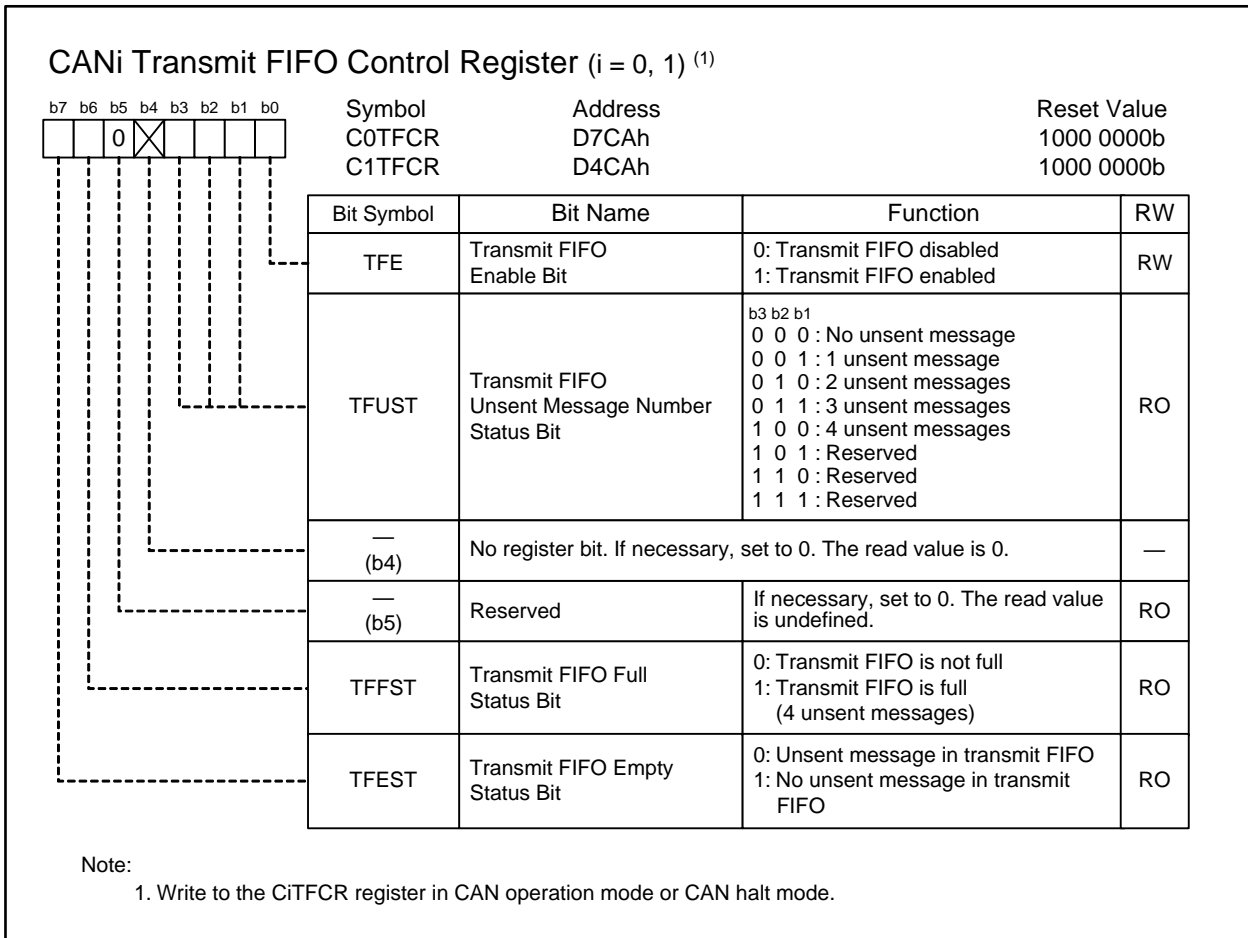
CANi Transmit FIFO Control Register (i = 0, 1) $^{(1)}$

b7 b6 b5 b4 b3 b2 b1 b0

0

| Symbol | Address | Reset Value |
|---|---|---|
| C0TFCR | D7CAh | 1000 0000b |
| C1TFCR | D4CAh | 1000 0000b |

| Bit Symbol | Bit Name | Function | RW |
|---|---|---|---|
| TFE | Transmit FIFO Enable Bit | 0: Transmit FIFO disabled<br>1: Transmit FIFO enabled | RW |
| TFUST | Transmit FIFO Unsent Message Number Status Bit | b3 b2 b1<br>0 0 0 : No unsent message<br>0 0 1 : 1 unsent message<br>0 1 0 : 2 unsent messages<br>0 1 1 : 3 unsent messages<br>1 0 0 : 4 unsent messages<br>1 0 1 : Reserved<br>1 1 0 : Reserved<br>1 1 1 : Reserved | RO |
| — (b4) | No register bit. If necessary, set to 0. The read value is 0. | | — |
| — (b5) | Reserved | If necessary, set to 0. The read value is undefined. | RO |
| TFFST | Transmit FIFO Full Status Bit | 0: Transmit FIFO is not full<br>1: Transmit FIFO is full (4 unsent messages) | RO |
| TFEST | Transmit FIFO Empty Status Bit | 0: Unsent message in transmit FIFO<br>1: No unsent message in transmit FIFO | RO |

Note:
1. Write to the CiTFCR register in CAN operation mode or CAN halt mode.